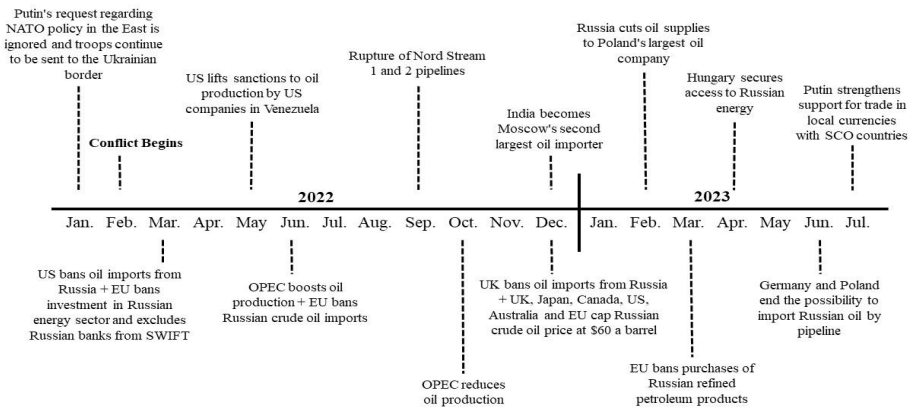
Putin's request regarding NATO policy in the East is ignored and troops continue to be sent to the Ukrainian border

Conflict Begins

US lifts sanctions to oil production by US companies in Venezuela

Rupture of Nord Stream 1 and 2 pipelines

India becomes Moscow's second largest oil importer

Russia cuts oil supplies to Poland's largest oil company

Hungary secures access to Russian energy

Putin strengthens support for trade in local currencies with SCO countries

2022

2023

Jan. Feb. Mar. Apr. May Jun. Jul. Aug. Sep. Oct. Nov. Dec. Jan. Feb. Mar. Apr. May Jun. Jul.

US bans oil imports from Russia + EU bans investment in Russian energy sector and excludes Russian banks from SWIFT

OPEC boosts oil production + EU bans Russian crude oil imports

OPEC reduces oil production

UK bans oil imports from Russia + UK, Japan, Canada, US, Australia and EU cap Russian crude oil price at $60 a barrel

EU bans purchases of Russian refined petroleum products

Germany and Poland end the possibility to import Russian oil by pipeline